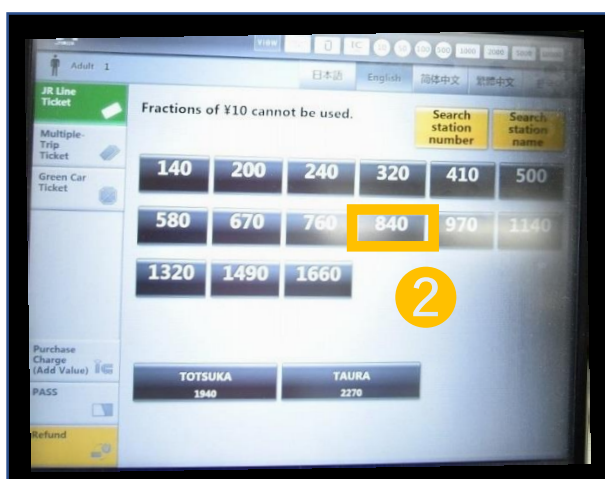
View 0 IC 10 50 100 500 1000 2000 5000 10000

Adult 1

日本語 English 简体中文 繁體中文

JR Line Ticket

Multiple-Trip Ticket

Green Car Ticket

Fractions of ¥10 cannot be used.

Search station number

Search station name

| 140 | 200 | 240 | 320 | 410 | 500 |
|---|---|---|---|---|---|
| 580 | 670 | 760 | 840 | 970 | 1140 |
| 1320 | 1490 | 1660 | | | |

2

Purchase Charge (Add Value)

PASS

Refund

TOTSUKA 1940

TAURA 2270